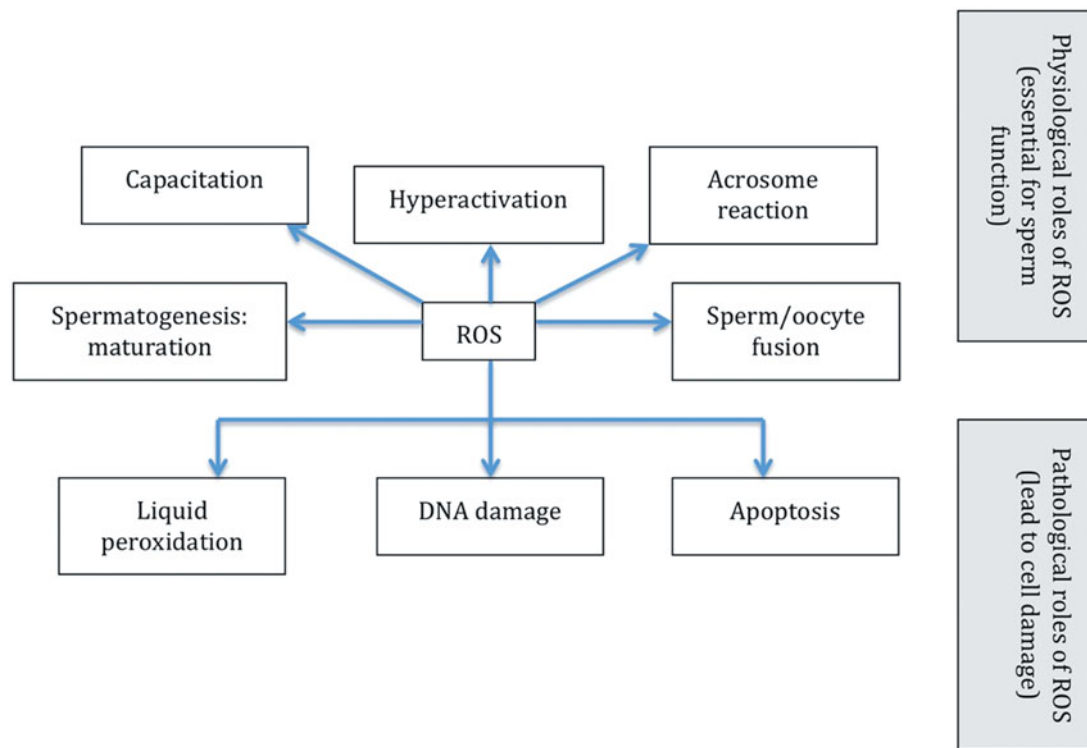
Capacitation

Hyperactivation

Acrosome reaction

Spermatogenesis: maturation

ROS

Sperm/oocyte fusion

Liquid peroxidation

DNA damage

Apoptosis

Physiological roles of ROS (essential for sperm function)

Pathological roles of ROS (lead to cell damage)